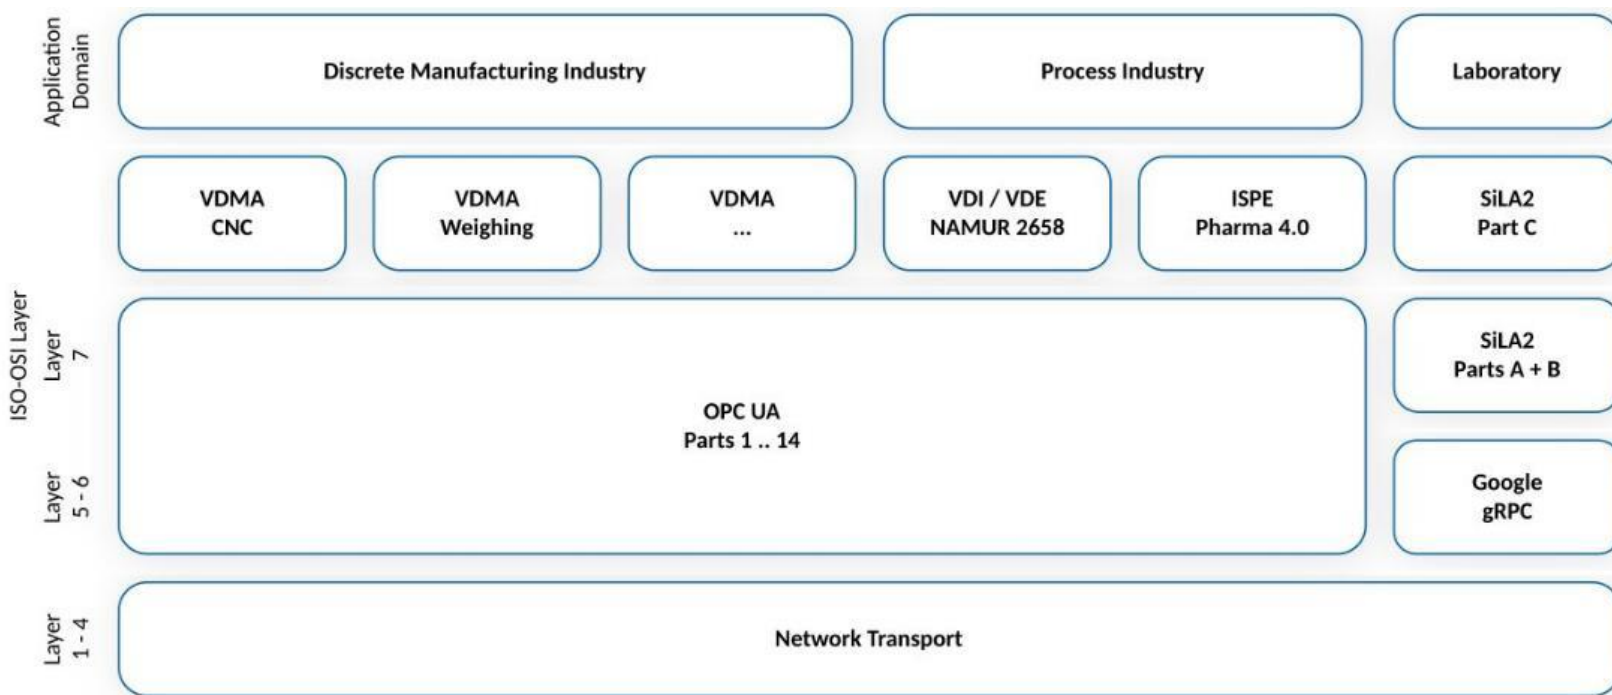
Application Domain

Discrete Manufacturing Industry

Process Industry

Laboratory

VDMA CNC

VDMA Weighing

VDMA …

VDI / VDE NAMUR 2658

ISPE Pharma 4.0

SiLA2 Part C

ISO-OSI Layer

Layer 7

Layer 5 - 6

OPC UA Parts 1 .. 14

SiLA2 Parts A + B

Google gRPC

Layer 1 - 4

Network Transport